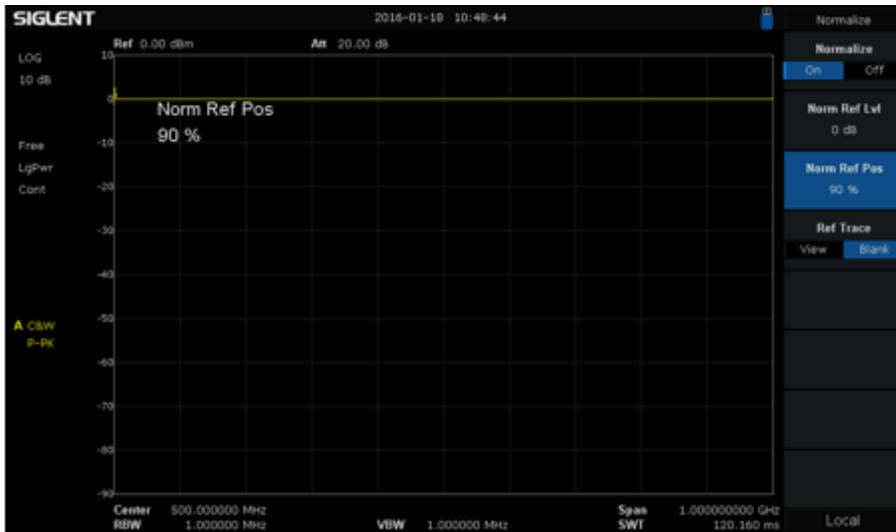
SIGLENT
2016-01-18 10:48:44
Normalize

LOG
10 dB

Ref 0.00 dBm
Att 20.00 dB

10
0
Norm Ref Pos
90 %
-10
-20
-30
-40
-50
-60
-70
-80
-90

Free
LgPwr
Cont

A C&W
P-PK

Center 500.000000 MHz
RBW 1.000000 MHz
VBW 1.000000 MHz
Span 1.000000000 GHz
SWT 120.160 ms

Normalize
On Off
Norm Ref Lvl
0 dB
Norm Ref Pos
90 %
Ref Trace
View Blank
Local